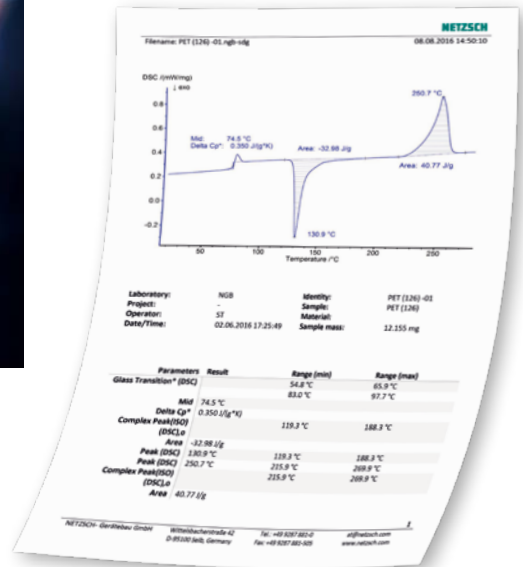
NETZSCH

Filename: PET (126) -01.ngb-sdg 08.08.2016 14:50:10

DSC /(mW/mg)
↓ exo

0.6
0.4
0.2
0.0
-0.2

Mid: 74.5 °C
Delta Cp*: 0.350 J/(g*K)

Area: -32.98 J/g

250.7 °C

Area: 40.77 J/g

130.9 °C

50 100 150 200 250
Temperature /°C

Laboratory: NGB
Project: -
Operator: ST
Date/Time: 02.06.2016 17:25:49

Identity: PET (126) -01
Sample: PET (126)
Material:
Sample mass: 12.155 mg

| Parameters | Result | Range (min) | Range (max) |
|---|---|---|---|
| Glass Transition* (DSC) | | 54.8 °C | 65.9 °C |
| | | 83.0 °C | 97.7 °C |
| Mid | 74.5 °C | | |
| Delta Cp* | 0.350 J/(g*K) | | |
| Complex Peak(ISO) (DSC),o | | 119.3 °C | 188.3 °C |
| Area | -32.98 J/g | | |
| Peak (DSC) | 130.9 °C | 119.3 °C | 188.3 °C |
| Peak (DSC) | 250.7 °C | 215.9 °C | 269.9 °C |
| Complex Peak(ISO) (DSC),o | | 215.9 °C | 269.9 °C |
| Area | 40.77 J/g | | |

NETZSCH- Gerätebau GmbH   Wittelsbacherstraße 42 D-95100 Selb, Germany   Tel.: +49 9287 881-0 Fax: +49 9287 881-505   at@netzsch.com www.netzsch.com   1